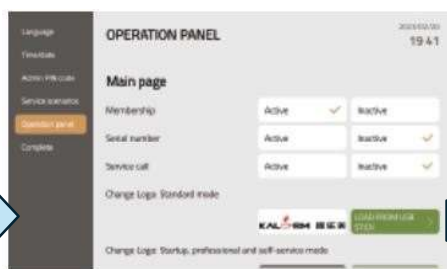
Language
Time/date
Admin PIN code
Service scenarios
Operation panel
Complete

OPERATION PANEL

2023/02/20
19:41

Main page

| Membership | Active ✓ | Inactive |
|---|---|---|
| Serial number | Active | Inactive ✓ |
| Service call | Active | Inactive ✓ |

Change Logo: Standard mode

KALORIK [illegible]

LOAD FROM USB STICK

Change Logo: Startup, professional and self-service mode